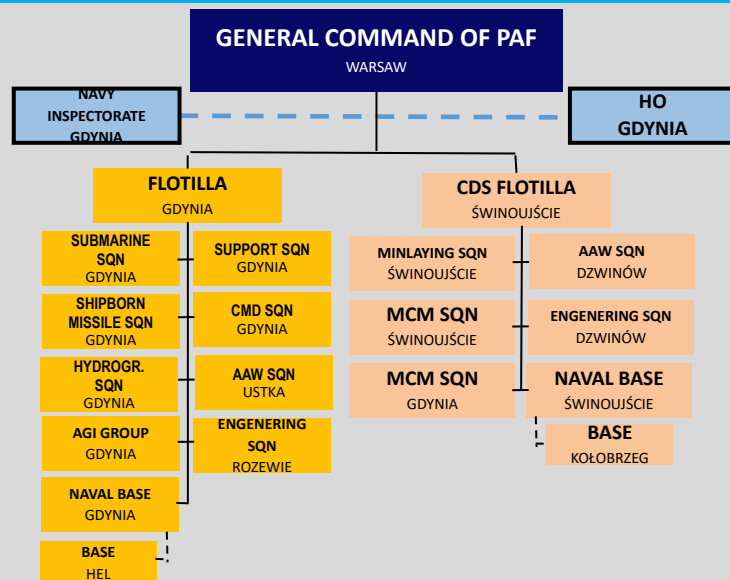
GENERAL COMMAND OF PAF
WARSAW

NAVY INSPECTORATE GDYNIA

HO GDYNIA

FLOTILLA
GDYNIA

SUBMARINE SQN
GDYNIA

SUPPORT SQN
GDYNIA

SHIPBORN MISSILE SQN
GDYNIA

CMD SQN
GDYNIA

HYDROGR. SQN
GDYNIA

AAW SQN
USTKA

AGI GROUP
GDYNIA

ENGENERING SQN
ROZEWIE

NAVAL BASE
GDYNIA

BASE
HEL

CDS FLOTILLA
ŚWINOUJŚCIE

MINLAYING SQN
ŚWINOUJŚCIE

AAW SQN
DZWINÓW

MCM SQN
ŚWINOUJŚCIE

ENGENERING SQN
DZWINÓW

MCM SQN
GDYNIA

NAVAL BASE
ŚWINOUJŚCIE

BASE
KOŁOBRZEG